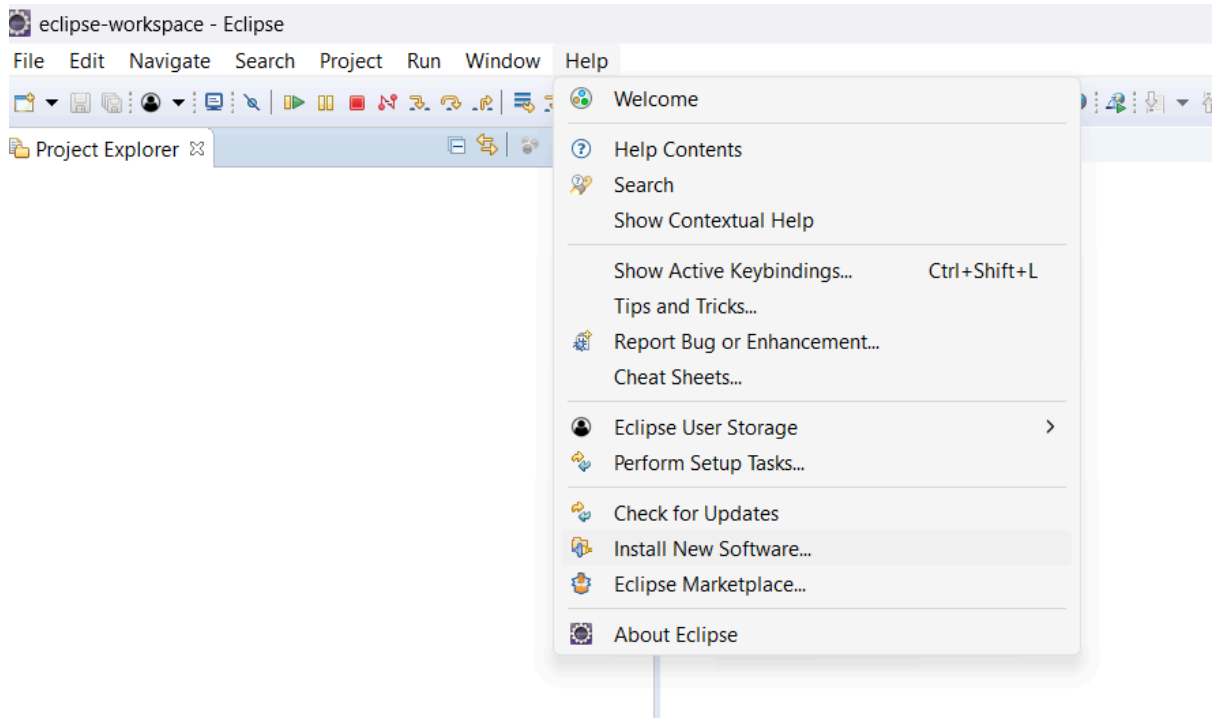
eclipse-workspace - Eclipse

File Edit Navigate Search Project Run Window Help

Project Explorer

Welcome

Help Contents
Search
Show Contextual Help

Show Active Keybindings... Ctrl+Shift+L
Tips and Tricks...
Report Bug or Enhancement...
Cheat Sheets...

Eclipse User Storage
Perform Setup Tasks...

Check for Updates
Install New Software...
Eclipse Marketplace...

About Eclipse